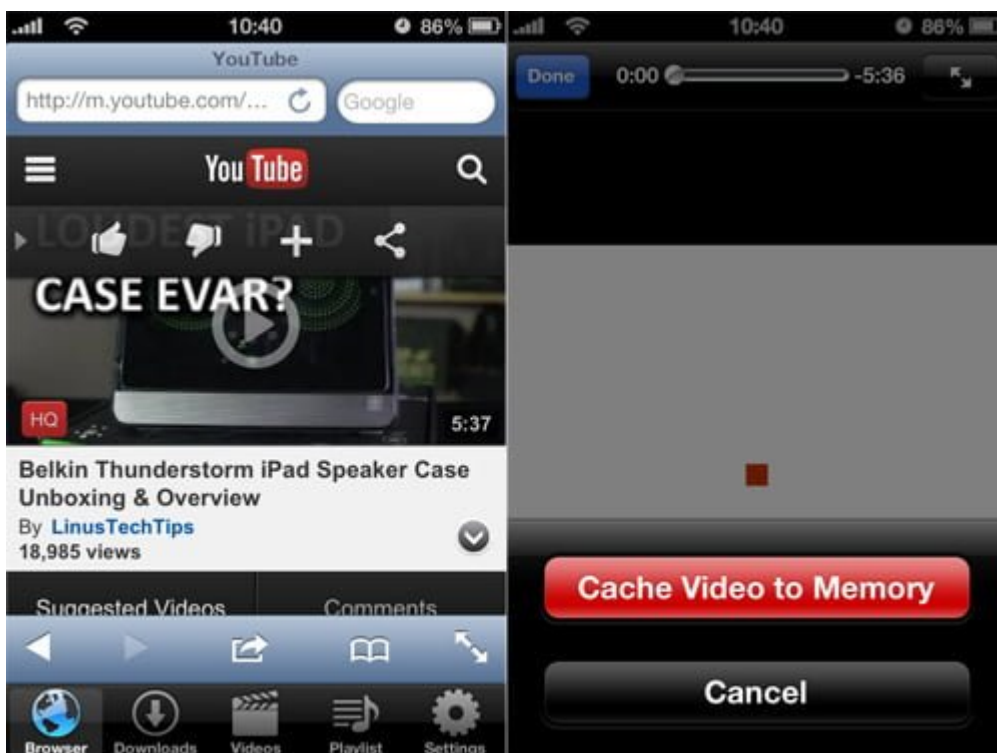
10:40 86%

YouTube

http://m.youtube.com/...

Google

YouTube

LOUDEST iPAD CASE EVAR?

HQ

5:37

Belkin Thunderstorm iPad Speaker Case Unboxing & Overview

By LinusTechTips

18,985 views

Suggested Videos

Comments

Browser

Downloads

Videos

Playlist

Settings

10:40 86%

Done

0:00

-5:36

Cache Video to Memory

Cancel